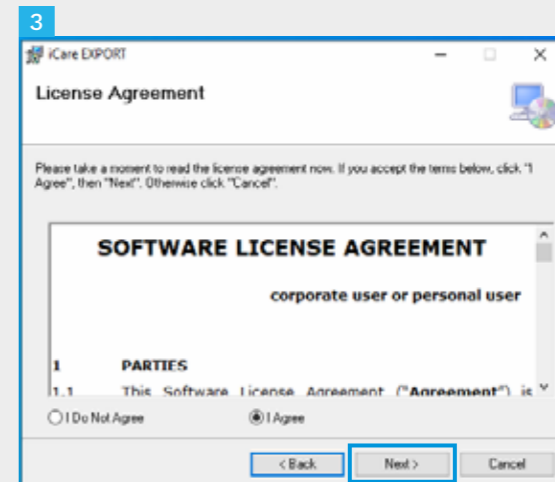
3

iCare EXPORT

License Agreement

Please take a moment to read the license agreement now. If you accept the terms below, click "I Agree", then "Next". Otherwise click "Cancel".

SOFTWARE LICENSE AGREEMENT

corporate user or personal user

1 PARTIES

1.1 This Software License Agreement ("Agreement") is

I Do Not Agree

I Agree

< Back

Next >

Cancel